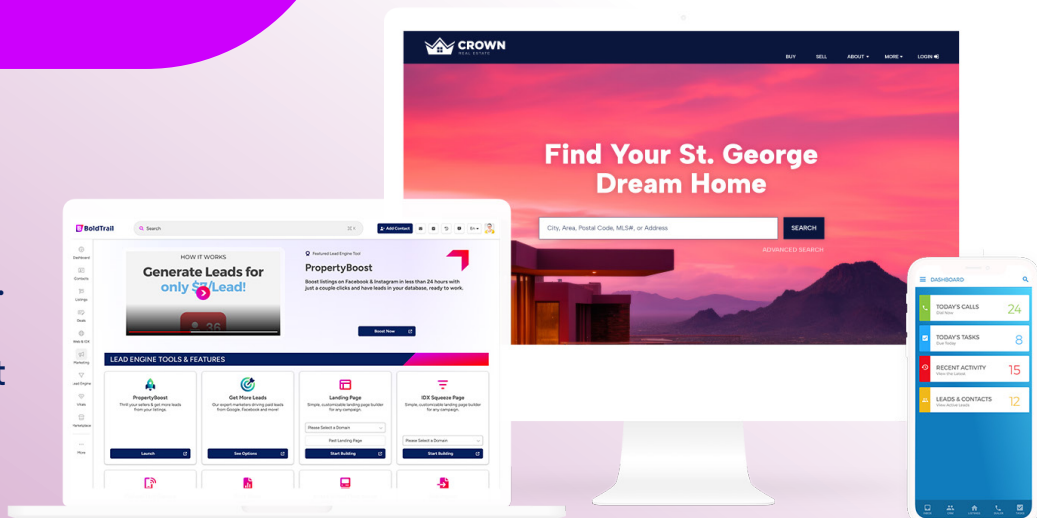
CROWN
REAL ESTATE

BUY SELL ABOUT MORE LOGIN

Find Your St. George Dream Home

City, Area, Postal Code, MLS#, or Address

SEARCH

ADVANCED SEARCH

BoldTrail

Search

Add Contact

Dashboard
Contacts
Listings
Deals
Web & IDX
Marketing
Lead Engine
Vitals
Marketplace
More

HOW IT WORKS
Generate Leads for only $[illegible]/Lead!

Featured Lead Engine Tool

PropertyBoost

Boost listings on Facebook & Instagram in less than 24 hours with just a couple clicks and have leads in your database, ready to grow.

Boost Now

LEAD ENGINE TOOLS & FEATURES

PropertyBoost
Thrill your sellers & get more leads from your listings.
Launch

Get More Leads
Our expert marketers driving paid leads from Google, Facebook and more!
See Options

Landing Page
Simple, customizable landing page builder for any campaign.
Please Select a Domain
Past Landing Page
Start Building

IDX Squeeze Page
Simple, customizable landing page builder for any campaign.
Please Select a Domain
Start Building

DASHBOARD

TODAY'S CALLS
Dial Now
24

TODAY'S TASKS
Due Today
8

RECENT ACTIVITY
Hot in the Leads
15

LEADS & CONTACTS
View Active Leads
12